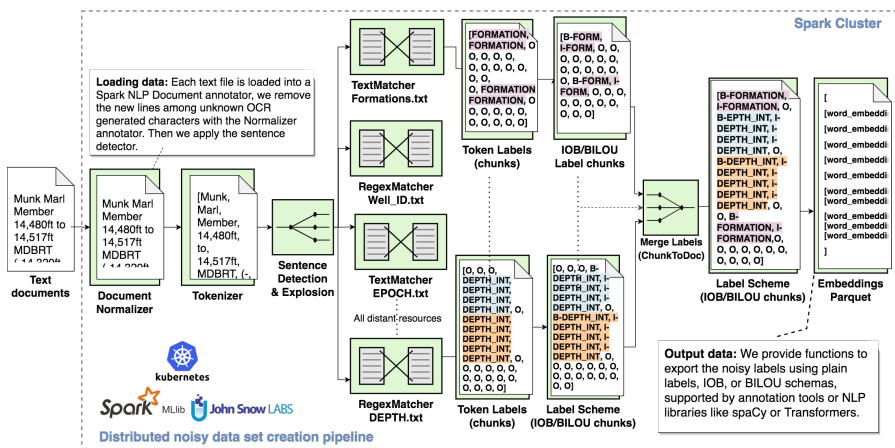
Spark Cluster

Loading data: Each text file is loaded into a Spark NLP Document annotator, we remove the new lines among unknown OCR generated characters with the Normalizer annotator. Then we apply the sentence detector.

Munk Marl Member 14,480ft to 14,517ft MDBRT ( 14,330ft

Text documents

Munk Marl Member 14,480ft to 14,517ft MDBRT ( 14,330ft

Document Normalizer

[Munk, Marl, Member, 14,480ft, to, 14,517ft, MDBRT, (-,

Tokenizer

Sentence Detection & Explosion

TextMatcher Formations.txt

RegexMatcher Well_ID.txt

TextMatcher EPOCH.txt

All distant resources

RegexMatcher DEPTH.txt

[FORMATION, FORMATION, O, O, O, O, O, O, O, O, O, O, O, O, O, O, O, O, O, FORMATION FORMATION, O, O, O, O, O, O, O, O, O, O, O]

Token Labels (chunks)

[B-FORM, I-FORM, O, O, O, O, O, O, O, O, O, O, O, O, O, O, O, O, O, B-FORM, I-FORM, O, O, O, O, O, O, O, O, O, O, O]

IOB/BILOU Label chunks

[O, O, O, DEPTH_INT, DEPTH_INT, DEPTH_INT, DEPTH_INT, O, DEPTH_INT, DEPTH_INT, DEPTH_INT, DEPTH_INT, DEPTH_INT, DEPTH_INT, O, O, O, O, O, O, O, O, O, O, O]

Token Labels (chunks)

[O, O, O, B-DEPTH_INT, I-DEPTH_INT, I-DEPTH_INT, I-DEPTH_INT, O, B-DEPTH_INT, I-DEPTH_INT, I-DEPTH_INT, I-DEPTH_INT, I-DEPTH_INT, I-DEPTH_INT, O, O, O, O, O, O, O, O, O, O, O]

Label Scheme (IOB/BILOU chunks)

Merge Labels (ChunkToDoc)

[B-FORMATION, I-FORMATION, O, B-EPTH_INT, I-DEPTH_INT, I-DEPTH_INT, I-DEPTH_INT, O, B-DEPTH_INT, I-DEPTH_INT, I-DEPTH_INT, I-DEPTH_INT, I-DEPTH_INT, I-DEPTH_INT, O, O, B-FORMATION, I-FORMATION,O, O, O, O, O, O, O, O, O, O, O]

Label Scheme (IOB/BILOU chunks)

[
[word_embeddi
[word_embeddi
[word_embeddi
[word_embeddi
[word_embeddi
[word_embeddi
[word_embeddi
[word_embeddi
[word_embeddi
]

Embeddings Parquet

Output data: We provide functions to export the noisy labels using plain labels, IOB, or BILOU schemas, supported by annotation tools or NLP libraries like spaCy or Transformers.

kubernetes

Spark MLlib John Snow LABS

Distributed noisy data set creation pipeline